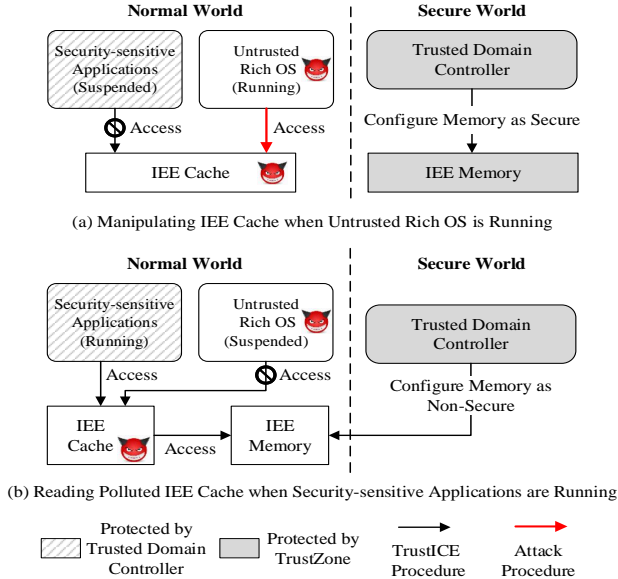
Normal World

Secure World

Security-sensitive Applications (Suspended)

Untrusted Rich OS (Running)

Trusted Domain Controller

Access

Access

Configure Memory as Secure

IEE Cache

IEE Memory

(a) Manipulating IEE Cache when Untrusted Rich OS is Running

Normal World

Secure World

Security-sensitive Applications (Running)

Untrusted Rich OS (Suspended)

Trusted Domain Controller

Access

Access

Configure Memory as Non-Secure

IEE Cache

Access

IEE Memory

(b) Reading Polluted IEE Cache when Security-sensitive Applications are Running

Protected by Trusted Domain Controller

Protected by TrustZone

TrustICE Procedure

Attack Procedure